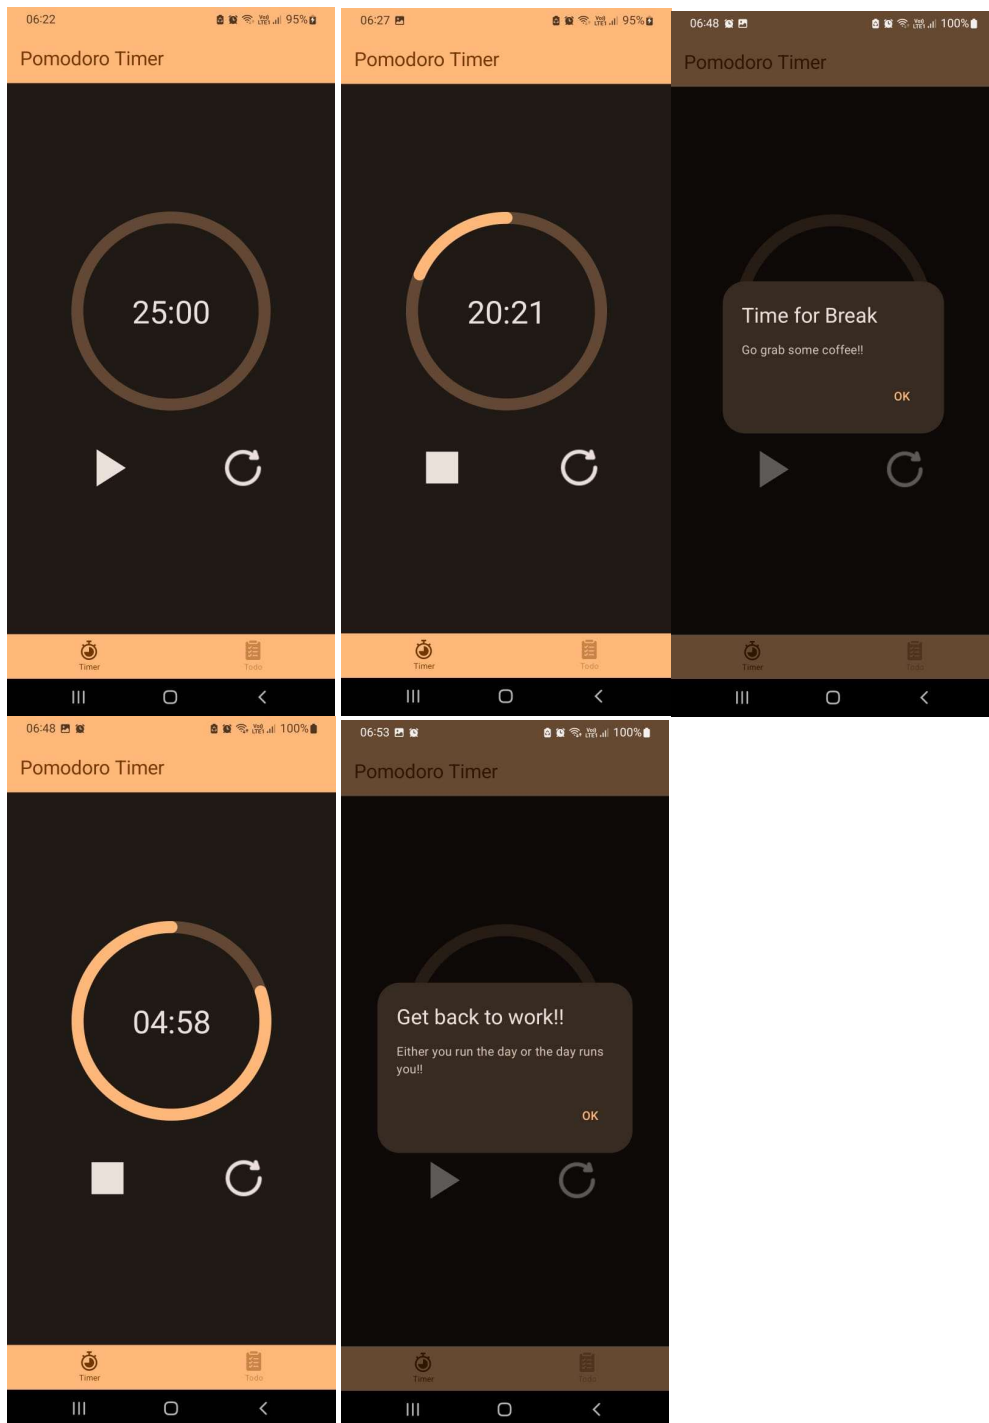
06:22 95%

Pomodoro Timer

25:00

Timer Todo

06:27 95%

Pomodoro Timer

20:21

Timer Todo

06:48 100%

Pomodoro Timer

Time for Break

Go grab some coffee!!

OK

Timer Todo

06:48 100%

Pomodoro Timer

04:58

Timer Todo

06:53 100%

Pomodoro Timer

Get back to work!!

Either you run the day or the day runs you!!

OK

Timer Todo